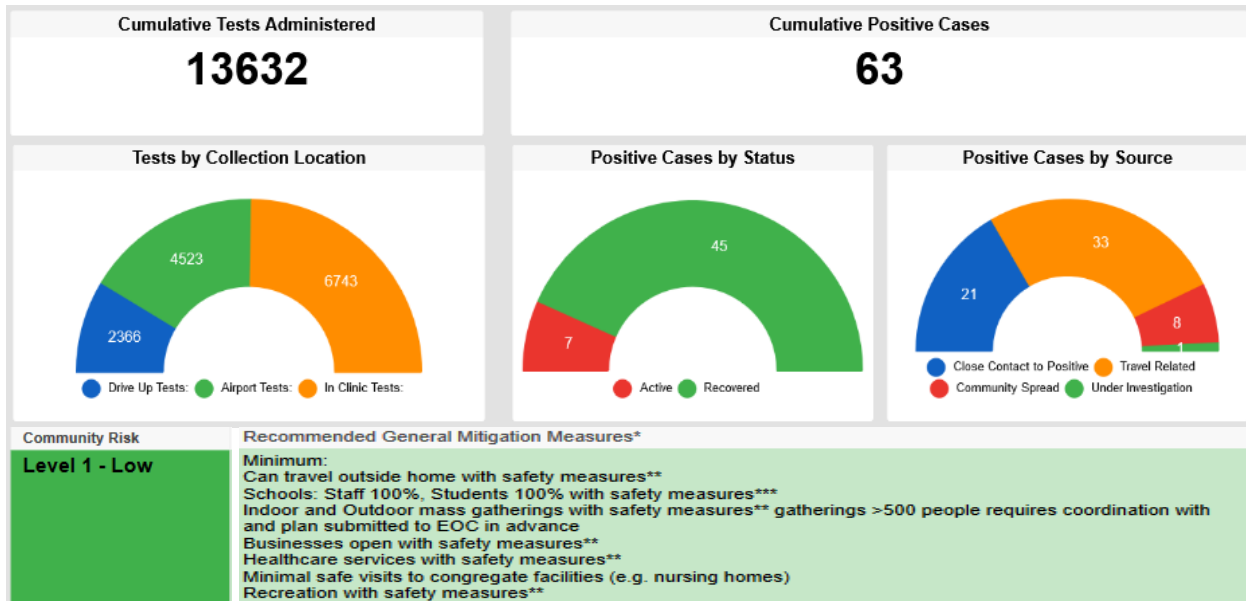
Cumulative Tests Administered
13632

Cumulative Positive Cases
63

Tests by Collection Location
4523
6743
2366
Drive Up Tests: Airport Tests: In Clinic Tests:

Positive Cases by Status
45
7
Active Recovered

Positive Cases by Source
33
21
8
1
Close Contact to Positive Travel Related
Community Spread Under Investigation

| Community Risk | Recommended General Mitigation Measures* |
|---|---|
| Level 1 - Low | Minimum: Can travel outside home with safety measures** Schools: Staff 100%, Students 100% with safety measures*** Indoor and Outdoor mass gatherings with safety measures** gatherings >500 people requires coordination with and plan submitted to EOC in advance Businesses open with safety measures** Healthcare services with safety measures** Minimal safe visits to congregate facilities (e.g. nursing homes) Recreation with safety measures** |